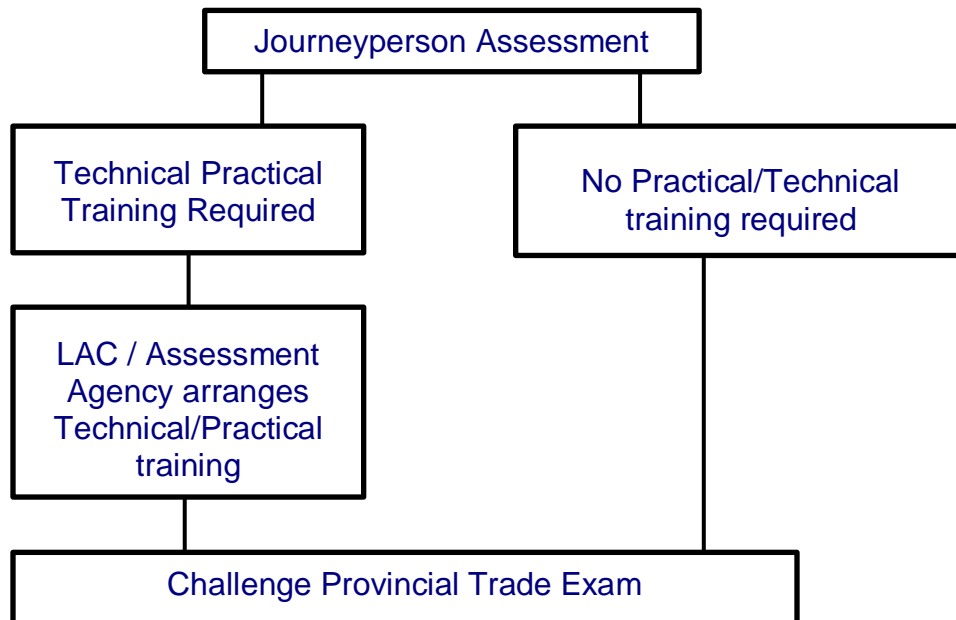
Journeyperson Assessment

Technical Practical Training Required

No Practical/Technical training required

LAC / Assessment Agency arranges Technical/Practical training

Challenge Provincial Trade Exam